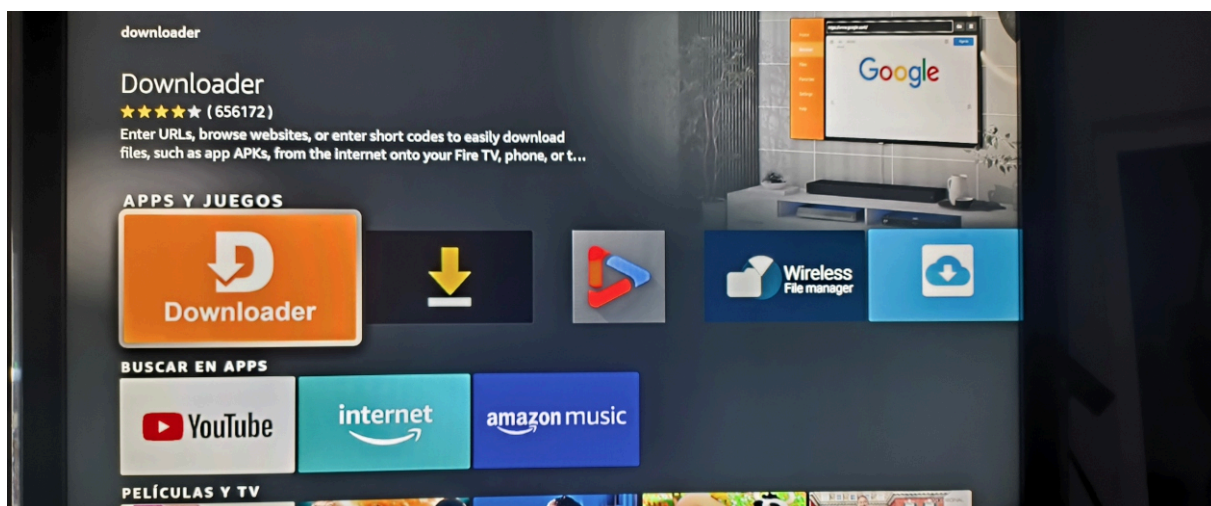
downloader

Downloader

★★★★★ (656172)

Enter URLs, browse websites, or enter short codes to easily download files, such as app APKs, from the internet onto your Fire TV, phone, or t...

Google

APPS Y JUEGOS

Downloader

Wireless File manager

BUSCAR EN APPS

YouTube

internet

amazon music

PELÍCULAS Y TV